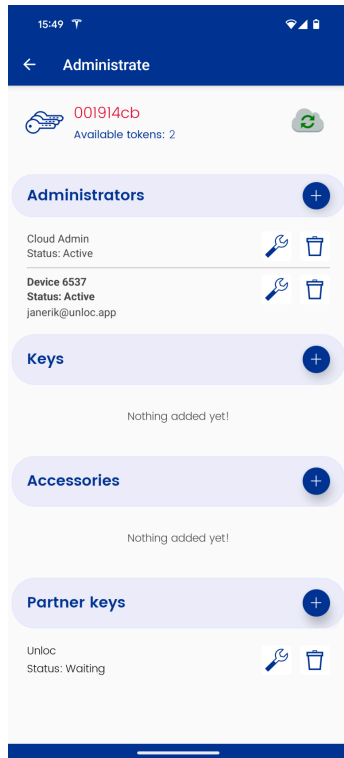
15:49

Administrate

001914cb
Available tokens: 2

Administrators

Cloud Admin
Status: Active

Device 6537
Status: Active
janerik@unloc.app

Keys

Nothing added yet!

Accessories

Nothing added yet!

Partner keys

Unloc
Status: Waiting